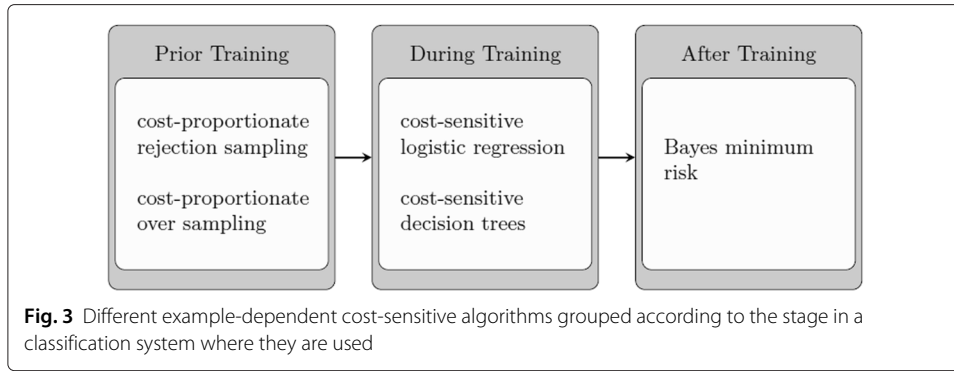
Prior Training

cost-proportionate rejection sampling

cost-proportionate over sampling

During Training

cost-sensitive logistic regression

cost-sensitive decision trees

After Training

Bayes minimum risk

**Fig. 3** Different example-dependent cost-sensitive algorithms grouped according to the stage in a classification system where they are used